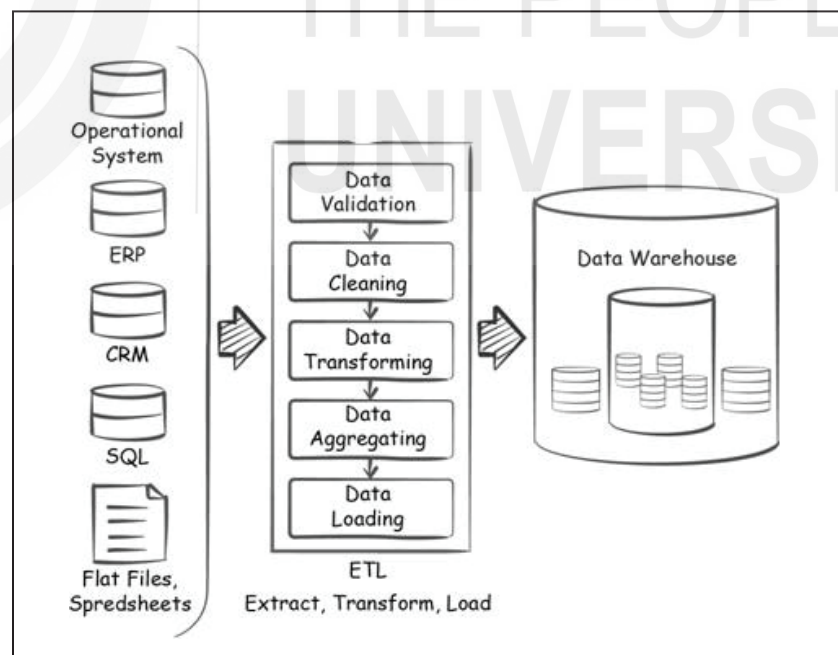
THE PEOPLE
UNIVERSI

Operational System

ERP

CRM

SQL

Flat Files, Spredsheets

Data Validation

Data Cleaning

Data Transforming

Data Aggregating

Data Loading

ETL
Extract, Transform, Load

Data Warehouse